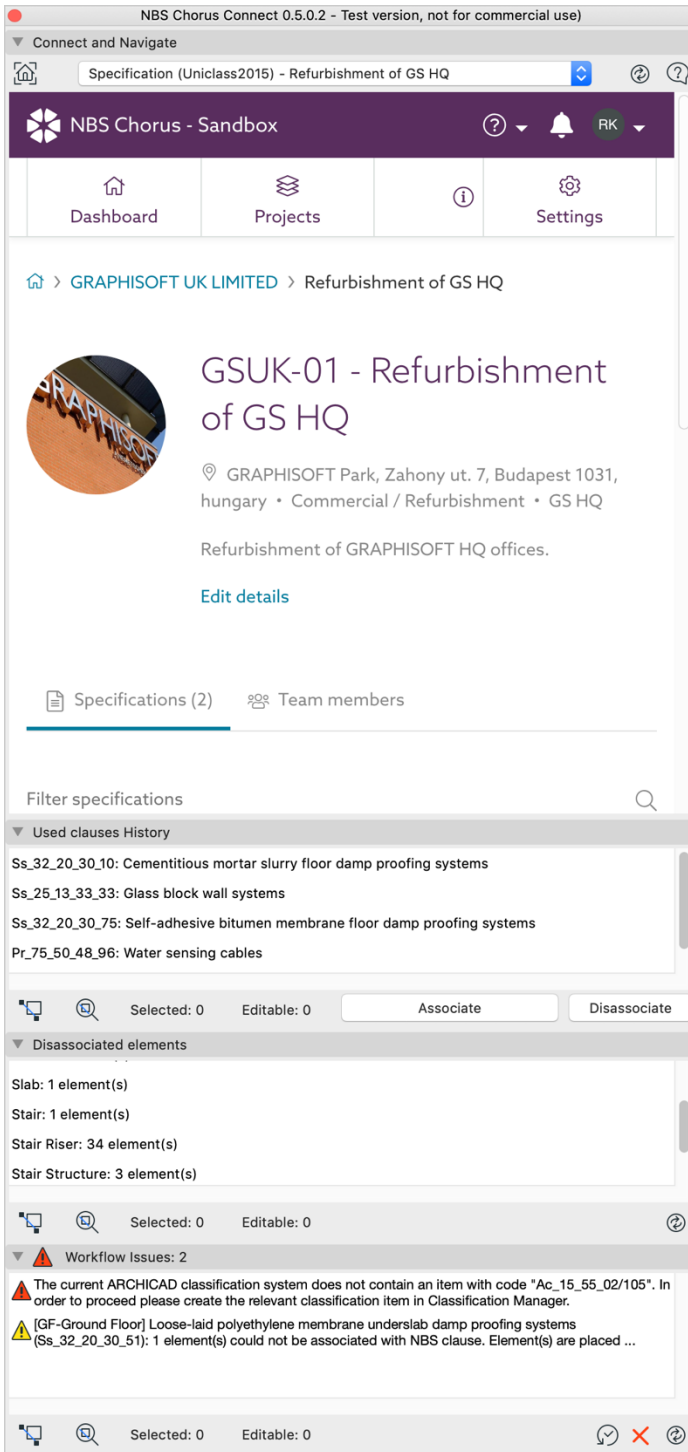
NBS Chorus Connect 0.5.0.2 - Test version, not for commercial use)

Connect and Navigate

Specification (Uniclass2015) - Refurbishment of GS HQ

NBS Chorus - Sandbox

RK

Dashboard

Projects

Settings

GRAPHISOFT UK LIMITED > Refurbishment of GS HQ

GSUK-01 - Refurbishment of GS HQ

GRAPHISOFT Park, Zahony ut. 7, Budapest 1031, hungary • Commercial / Refurbishment • GS HQ

Refurbishment of GRAPHISOFT HQ offices.

Edit details

Specifications (2)

Team members

Filter specifications

Used clauses History

Ss_32_20_30_10: Cementitious mortar slurry floor damp proofing systems

Ss_25_13_33_33: Glass block wall systems

Ss_32_20_30_75: Self-adhesive bitumen membrane floor damp proofing systems

Pr_75_50_48_96: Water sensing cables

Selected: 0 Editable: 0 Associate Disassociate

Disassociated elements

Slab: 1 element(s)

Stair: 1 element(s)

Stair Riser: 34 element(s)

Stair Structure: 3 element(s)

Selected: 0 Editable: 0

Workflow Issues: 2

The current ARCHICAD classification system does not contain an item with code "Ac_15_55_02/105". In order to proceed please create the relevant classification item in Classification Manager.

[GF-Ground Floor] Loose-laid polyethylene membrane underslab damp proofing systems (Ss_32_20_30_51): 1 element(s) could not be associated with NBS clause. Element(s) are placed ...

Selected: 0 Editable: 0